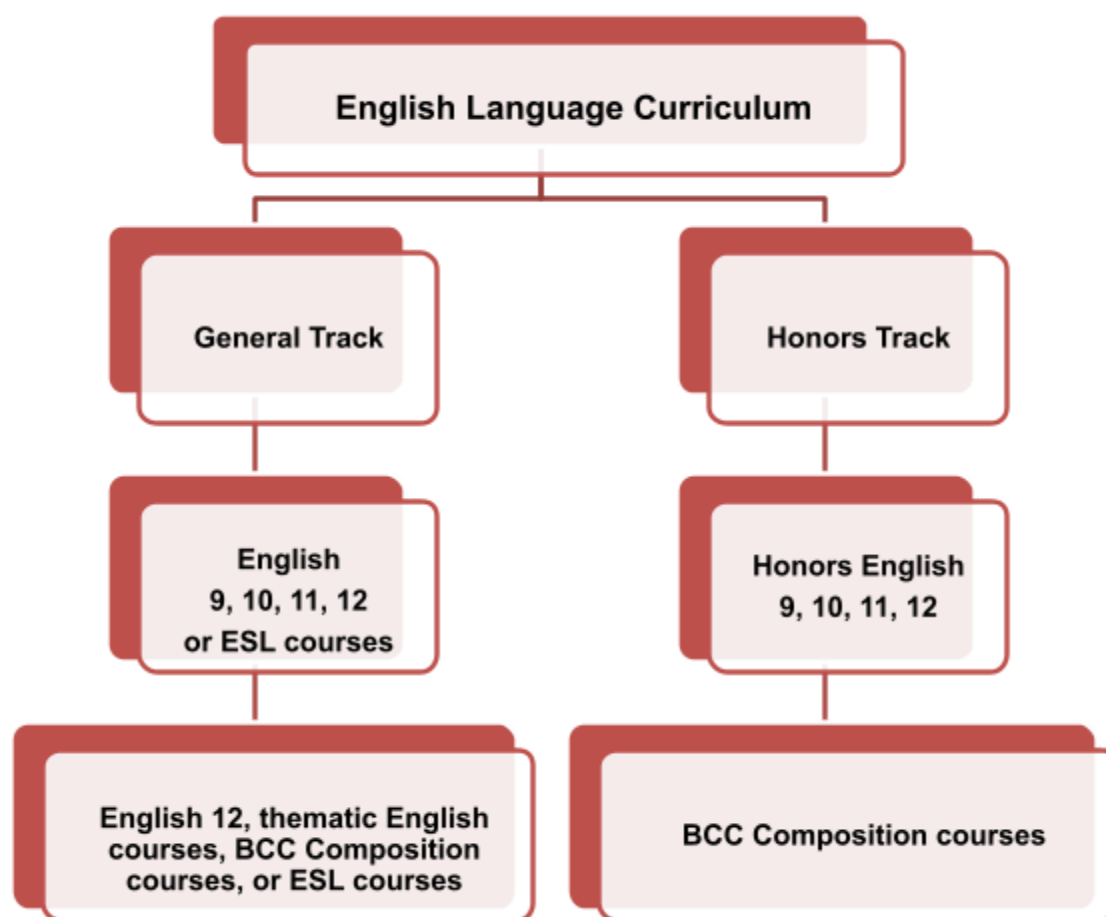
English Language Curriculum

General Track

Honors Track

English
9, 10, 11, 12
or ESL courses

Honors English
9, 10, 11, 12

English 12, thematic English courses, BCC Composition courses, or ESL courses

BCC Composition courses